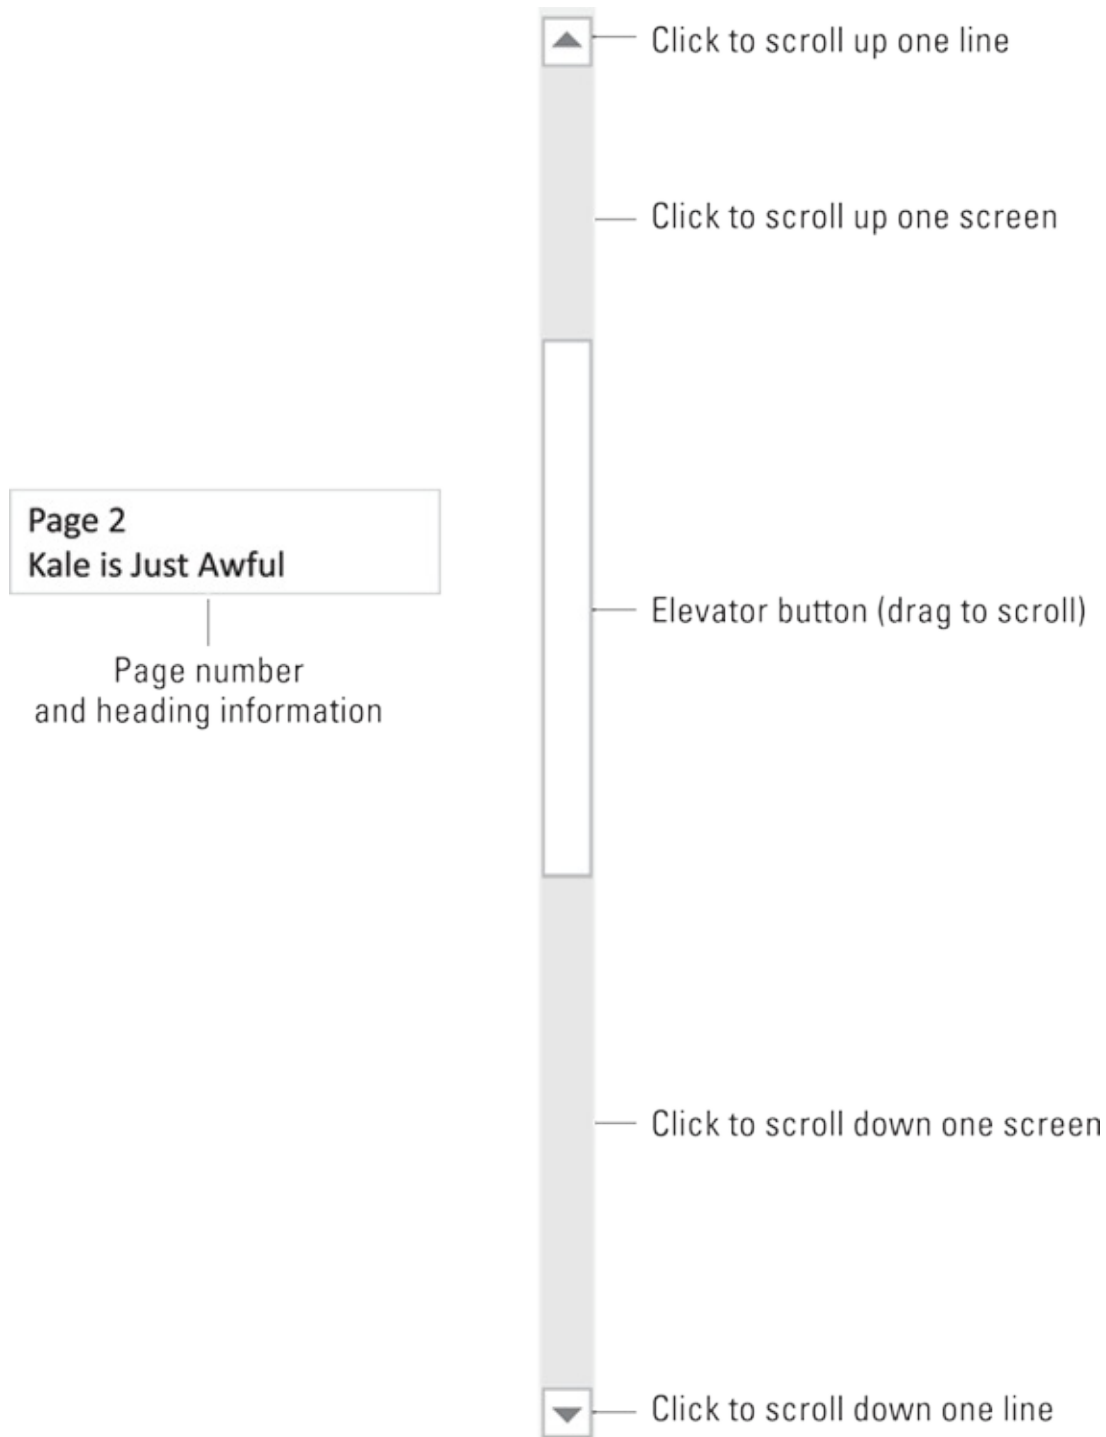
Click to scroll up one line

Click to scroll up one screen

Page 2
Kale is Just Awful

Page number and heading information

Elevator button (drag to scroll)

Click to scroll down one screen

Click to scroll down one line